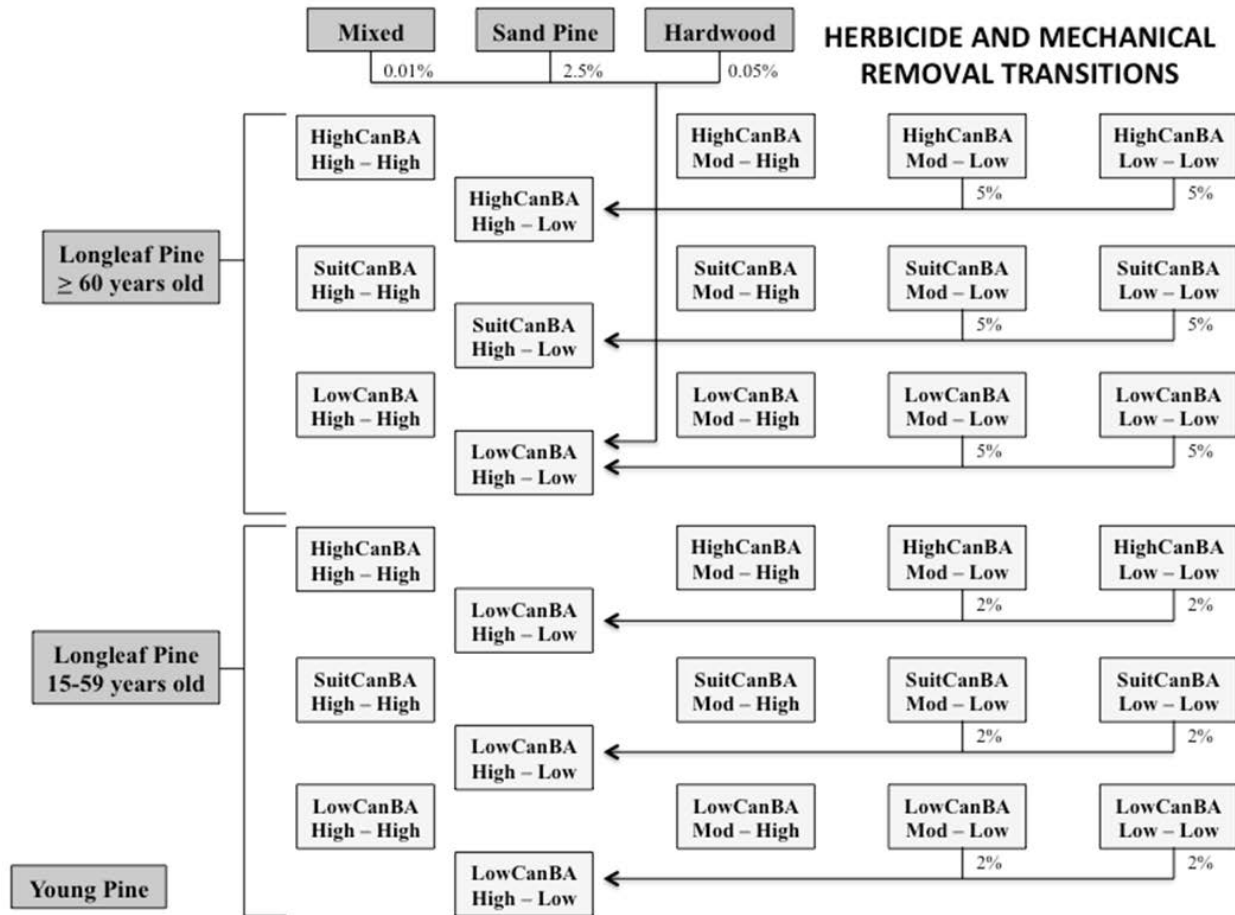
Mixed
Sand Pine
Hardwood
0.01%
2.5%
0.05%

HERBICIDE AND MECHANICAL REMOVAL TRANSITIONS

Longleaf Pine ≥ 60 years old

HighCanBA High – High
HighCanBA High – Low
HighCanBA Mod – High
HighCanBA Mod – Low
5%
HighCanBA Low – Low
5%

SuitCanBA High – High
SuitCanBA High – Low
SuitCanBA Mod – High
SuitCanBA Mod – Low
5%
SuitCanBA Low – Low
5%

LowCanBA High – High
LowCanBA High – Low
LowCanBA Mod – High
LowCanBA Mod – Low
5%
LowCanBA Low – Low
5%

Longleaf Pine 15-59 years old

HighCanBA High – High
LowCanBA High – Low
HighCanBA Mod – High
HighCanBA Mod – Low
2%
HighCanBA Low – Low
2%

SuitCanBA High – High
LowCanBA High – Low
SuitCanBA Mod – High
SuitCanBA Mod – Low
2%
SuitCanBA Low – Low
2%

LowCanBA High – High
LowCanBA High – Low
LowCanBA Mod – High
LowCanBA Mod – Low
2%
LowCanBA Low – Low
2%

Young Pine